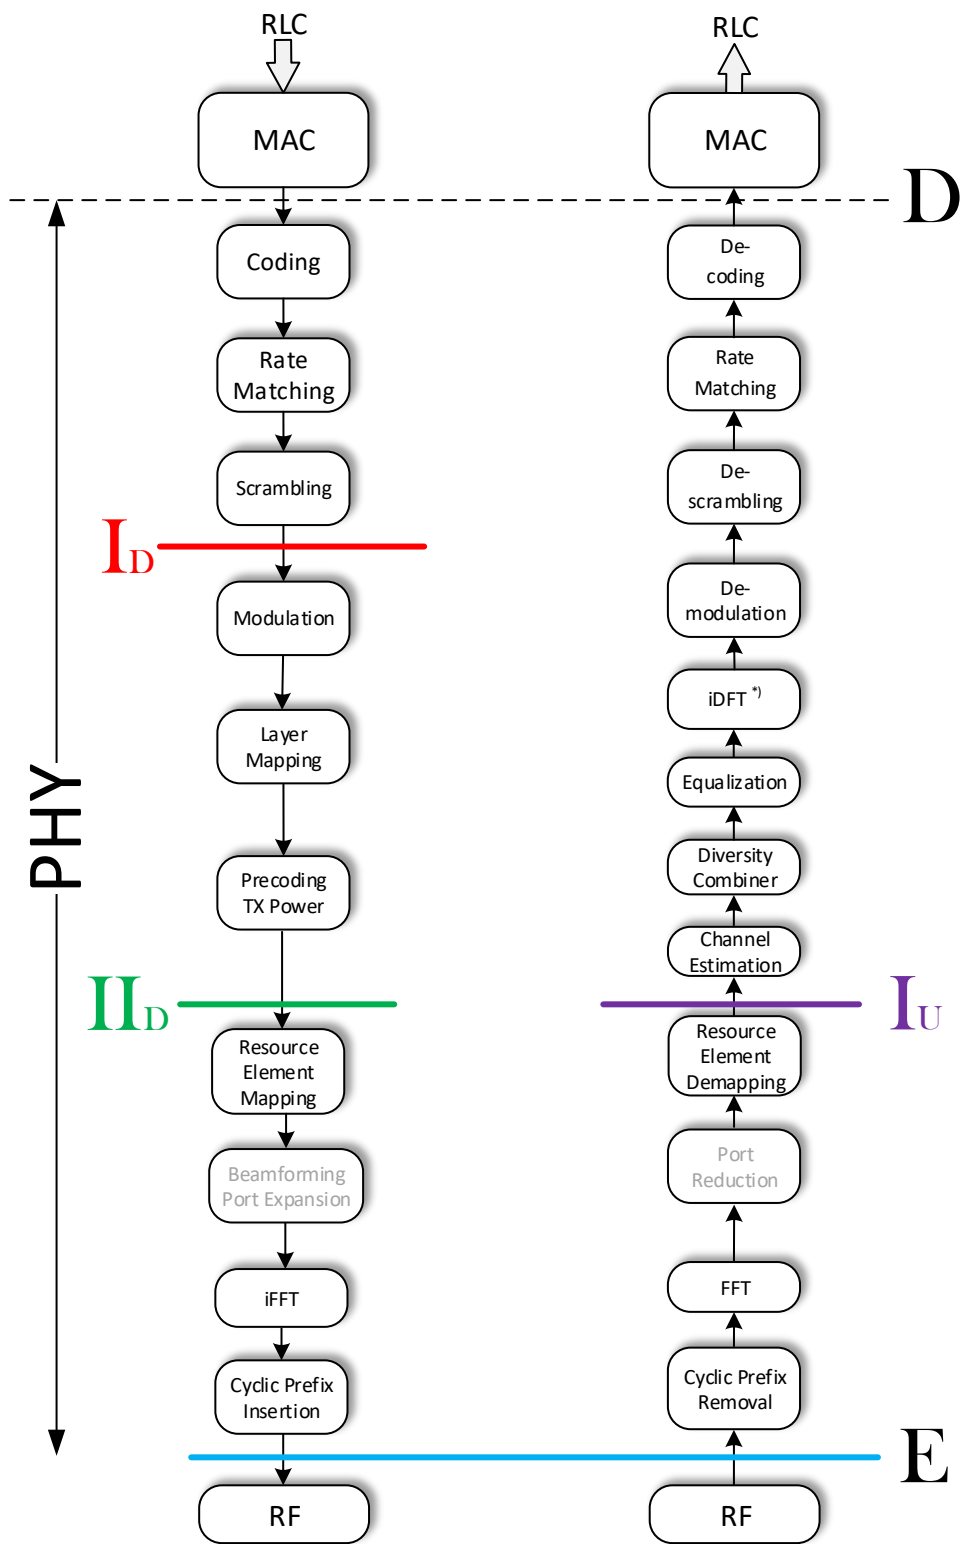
RLC

MAC

D

Coding

Rate Matching

Scrambling

$I_D$

Modulation

Layer Mapping

Precoding TX Power

$II_D$

Resource Element Mapping

Beamforming Port Expansion

iFFT

Cyclic Prefix Insertion

E

RF

PHY

RLC

MAC

De-coding

Rate Matching

De-scrambling

De-modulation

iDFT *)

Equalization

Diversity Combiner

Channel Estimation

$I_U$

Resource Element Demapping

Port Reduction

FFT

Cyclic Prefix Removal

RF